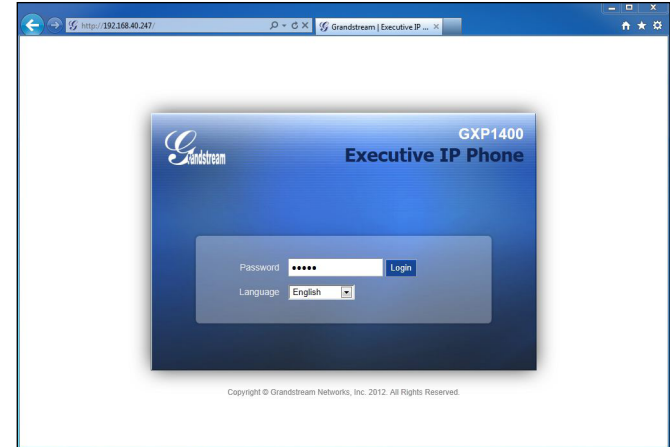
http://192.168.40.247/
Grandstream | Executive IP ...

Grandstream

GXP1400
Executive IP Phone

Password ●●●●● Login
Language English

Copyright © Grandstream Networks, Inc. 2012. All Rights Reserved.